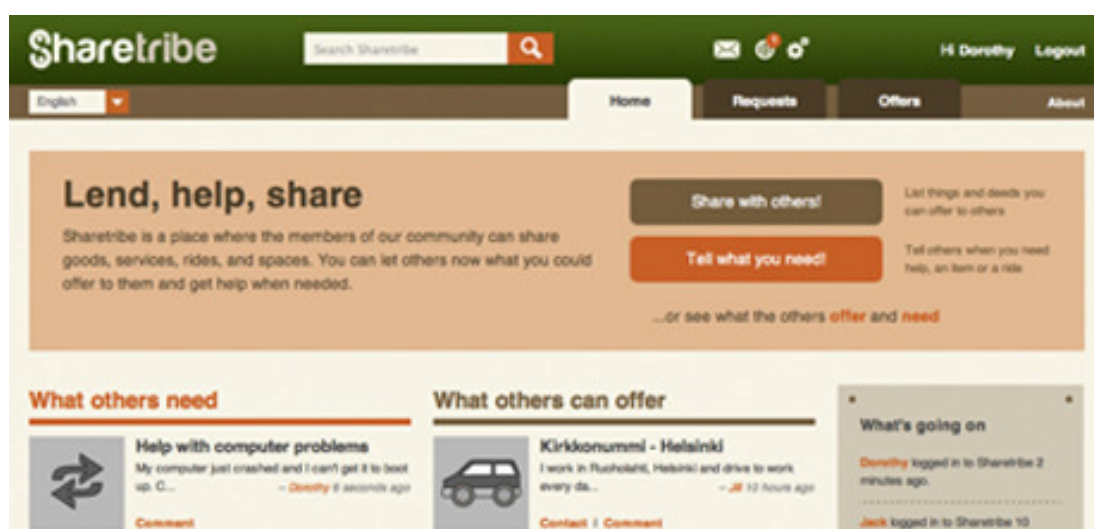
Sharetribe

Search Sharetribe

Hi Dorothy Logout

English

Home Requests Offers About

Lend, help, share

Sharetribe is a place where the members of our community can share goods, services, rides, and spaces. You can let others now what you could offer to them and get help when needed.

Share with others!

List things and deeds you can offer to others

Tell what you need!

Tell others when you need help, an item or a ride

...or see what the others offer and need

What others need

Help with computer problems

My computer just crashed and I can't get it to boot up. C...

– Dorothy 8 seconds ago

Comment

What others can offer

Kirkkonummi - Helsinki

I work in Ruoholahti, Helsinki and drive to work every da...

– Jill 10 hours ago

Contact | Comment

What's going on

Dorothy logged in to Sharetribe 2 minutes ago.

Jack logged in to Sharetribe 10